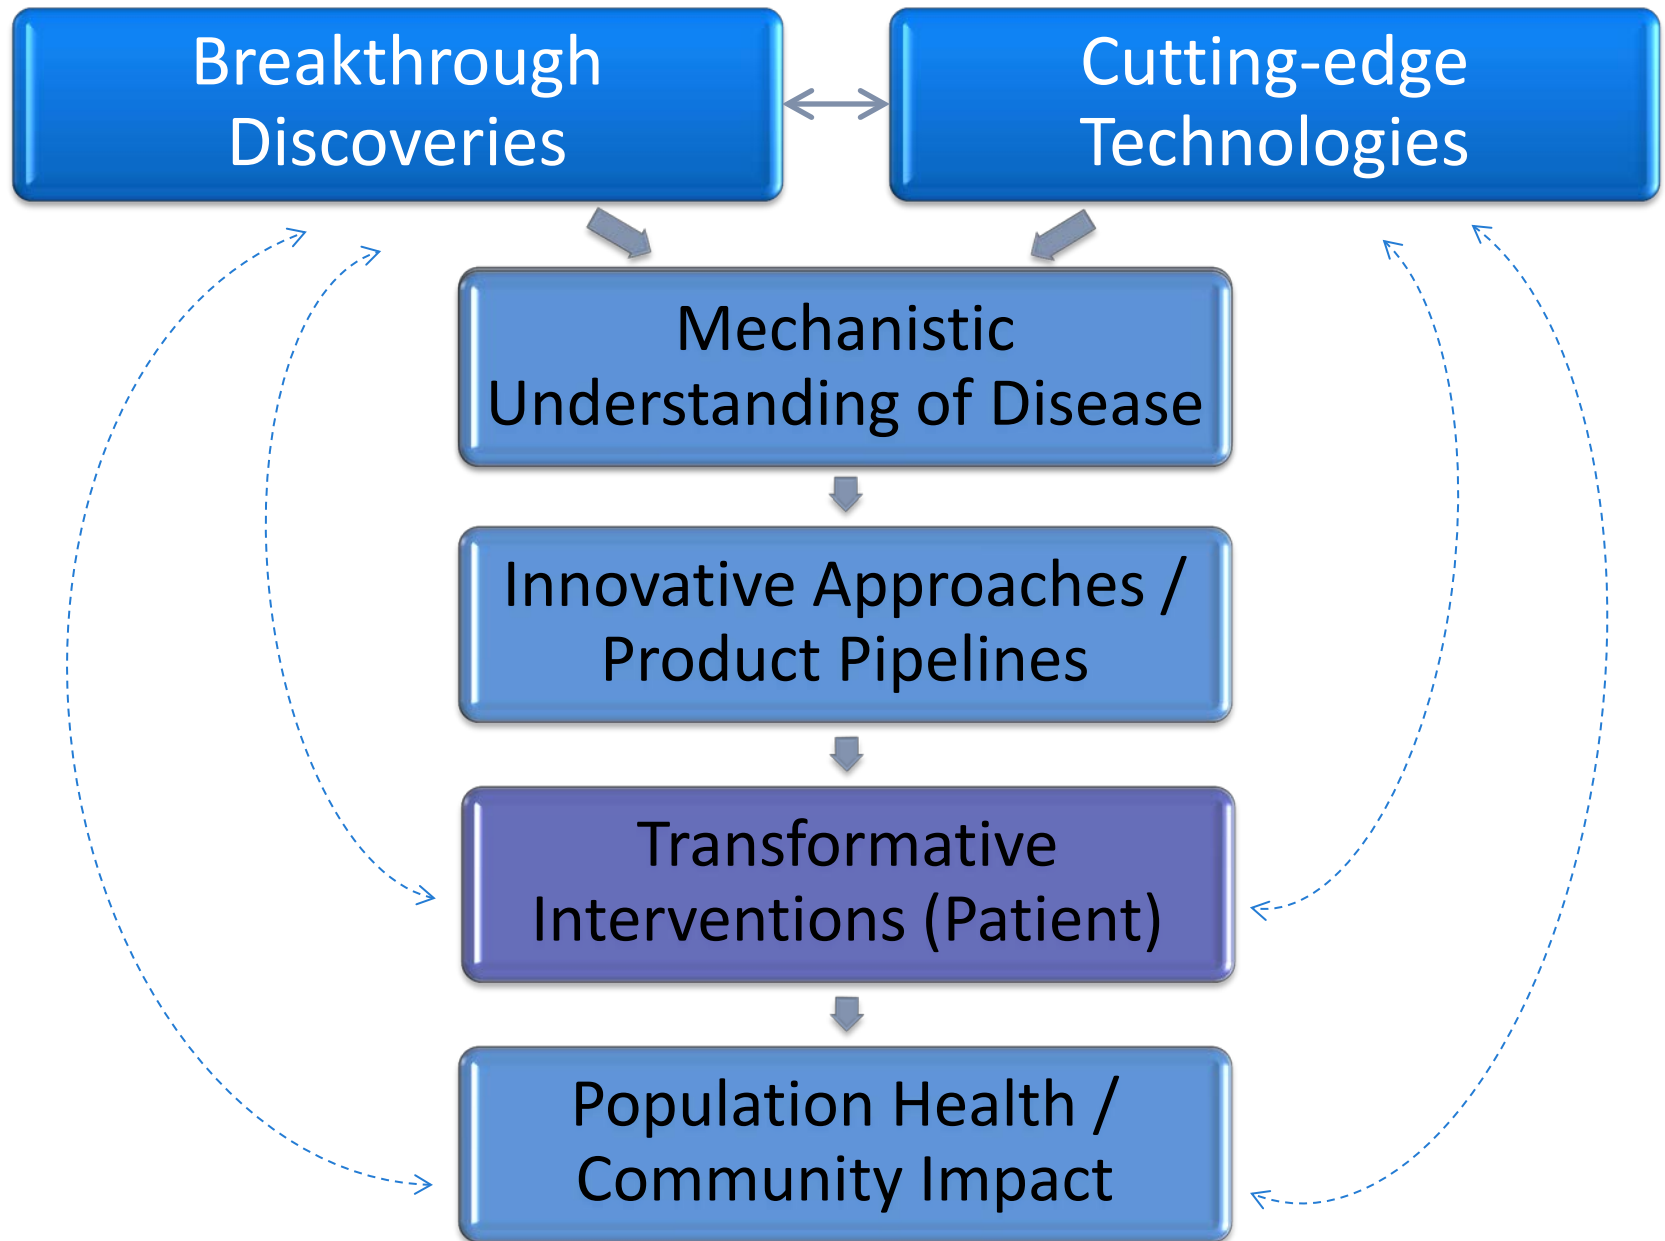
Breakthrough Discoveries

Cutting-edge Technologies

Mechanistic Understanding of Disease

Innovative Approaches / Product Pipelines

Transformative Interventions (Patient)

Population Health / Community Impact